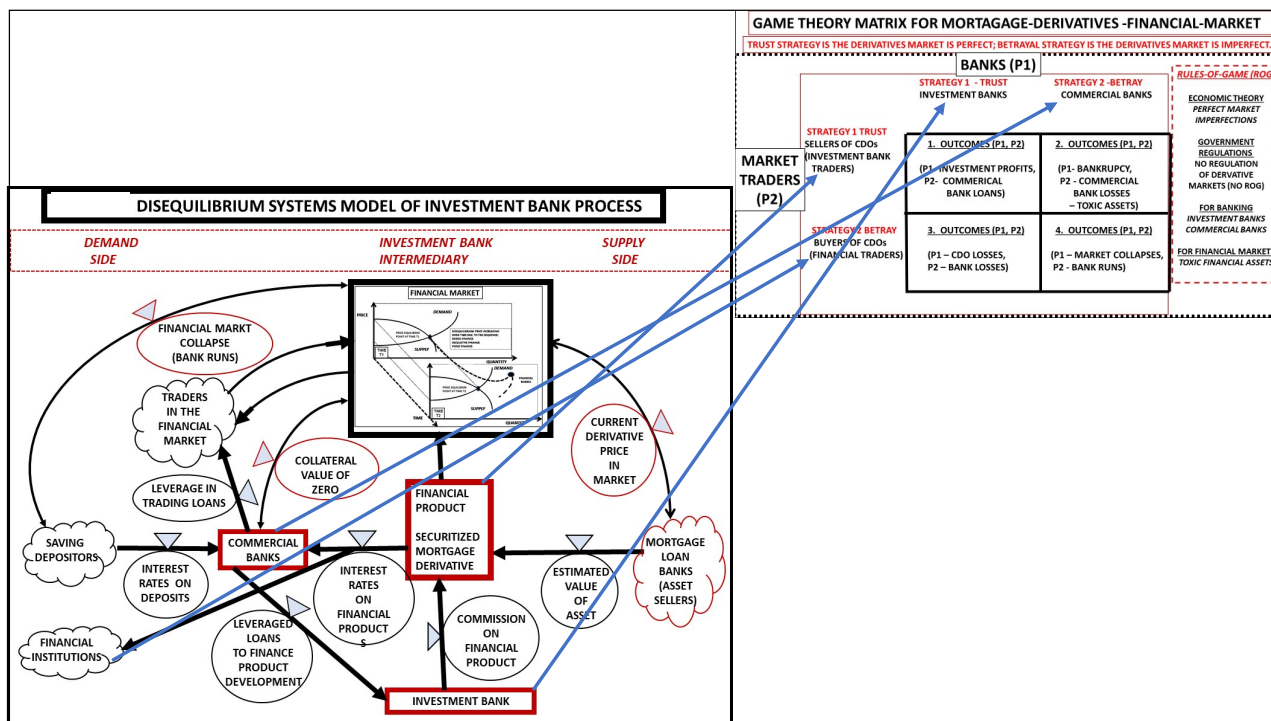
GAME THEORY MATRIX FOR MORTAGAGE-DERIVATIVES -FINANCIAL-MARKET

TRUST STRATEGY IS THE DERIVATIVES MARKET IS PERFECT; BETRAYAL STRATEGY IS THE DERIVATIVES MARKET IS IMPERFECT.

BANKS (P1)

STRATEGY 1 - TRUST
INVESTMENT BANKS

STRATEGY 2 -BETRAY
COMMERCIAL BANKS

RULES-OF-GAME (ROG

ECONOMIC THEORY
PERFECT MARKET
IMPERFECTIONS

GOVERNMENT
REGULATIONS
NO REGULATION
OF DERVATIVE
MARKETS (NO ROG)

FOR BANKING
INVESTMENT BANKS
COMMERCIAL BANKS

FOR FINANCIAL MARKET
TOXIC FINANCIAL ASSETS

MARKET TRADERS (P2)

STRATEGY 1 TRUST
SELLERS OF CDOs
(INVESTMENT BANK TRADERS)

STRATEGY 2 BETRAY
BUYERS OF CDOs
(FINANCIAL TRADERS)

| 1. OUTCOMES (P1, P2) (P1- INVESTMENT PROFITS, P2- COMMERCIAL BANK LOANS) | 2. OUTCOMES (P1, P2) (P1- BANKRUPCY, P2 - COMMERCIAL BANK LOSSES – TOXIC ASSETS) |
|---|---|
| 3. OUTCOMES (P1, P2) (P1 – CDO LOSSES, P2 – BANK LOSSES) | 4. OUTCOMES (P1, P2) (P1 – MARKET COLLAPSES, P2 - BANK RUNS) |

DISEQUILIBRIUM SYSTEMS MODEL OF INVESTMENT BANK PROCESS

DEMAND SIDE

INVESTMENT BANK INTERMEDIARY

SUPPLY SIDE

FINANCIAL MARKET

PRICE

DEMAND

SUPPLY

QUANTITY

TIME T1

TIME T2

TIME

DEMAND

SUPPLY

QUANTITY

FINANCIAL MARKT COLLAPSE (BANK RUNS)

TRADERS IN THE FINANCIAL MARKET

CURRENT DERIVATIVE PRICE IN MARKET

COLLATERAL VALUE OF ZERO

LEVERAGE IN TRADING LOANS

FINANCIAL PRODUCT

SECURITIZED MORTGAGE DERIVATIVE

SAVING DEPOSITORS

COMMERCIAL BANKS

INTEREST RATES ON DEPOSITS

INTEREST RATES ON FINANCIAL PRODUCT S

ESTIMATED VALUE OF ASSET

MORTGAGE LOAN BANKS (ASSET SELLERS)

FINANCIAL INSTITUTIONS

LEVERAGED LOANS TO FINANCE PRODUCT DEVELOPMENT

COMMISSION ON FINANCIAL PRODUCT

INVESTMENT BANK